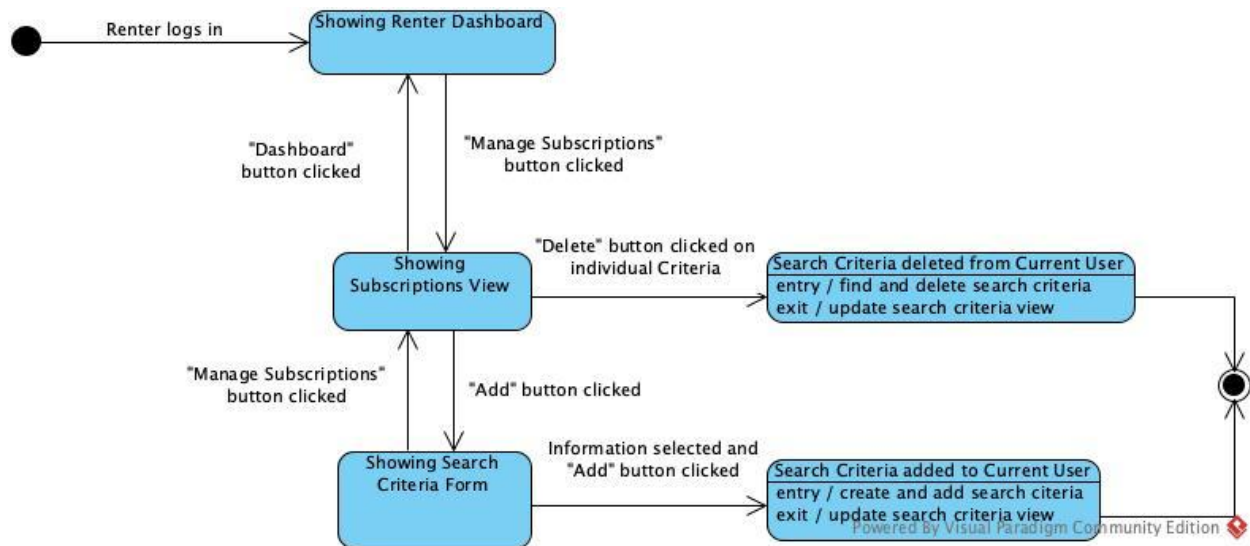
Renter logs in

Showing Renter Dashboard

"Dashboard" button clicked

"Manage Subscriptions" button clicked

Showing Subscriptions View

"Delete" button clicked on individual Criteria

Search Criteria deleted from Current User
entry / find and delete search criteria
exit / update search criteria view

"Manage Subscriptions" button clicked

"Add" button clicked

Showing Search Criteria Form

Information selected and "Add" button clicked

Search Criteria added to Current User
entry / create and add search citeria
exit / update search criteria view

Powered By Visual Paradigm Community Edition